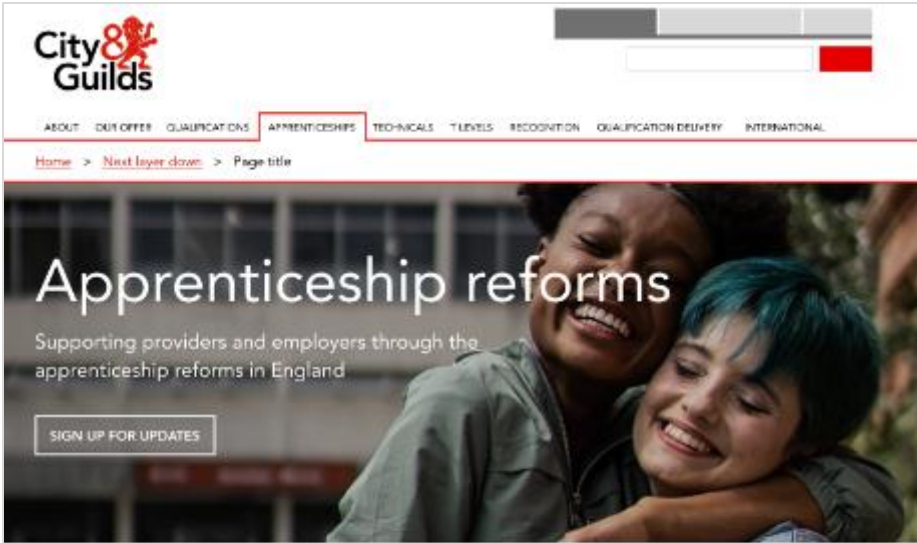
City & Guilds

ABOUT OUR OFFER QUALIFICATIONS APPRENTICESHIPS TECHNICALS T LEVELS RECOGNITION QUALIFICATION DELIVERY INTERNATIONAL

Home > Next layer down > Page title

Apprenticeship reforms

Supporting providers and employers through the apprenticeship reforms in England

SIGN UP FOR UPDATES